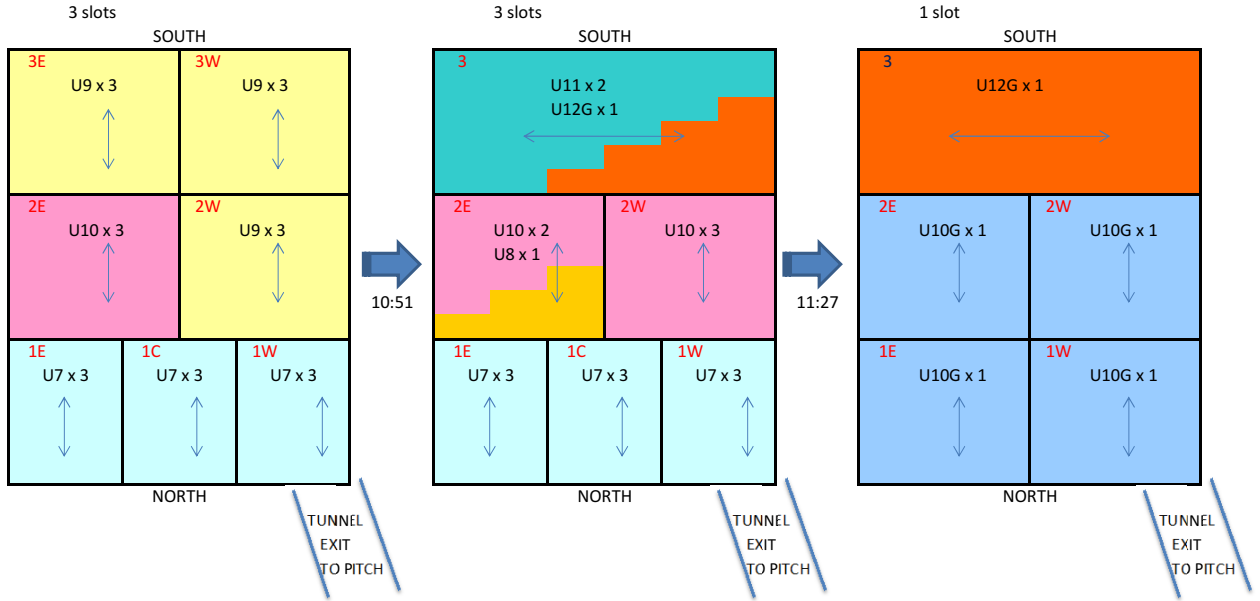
3 slots

SOUTH

| 3E U9 x 3 | 3W U9 x 3 |
|---|---|
| 2E U10 x 3 | 2W U9 x 3 |

| 1E U7 x 3 | 1C U7 x 3 | 1W U7 x 3 |
|---|---|---|

NORTH

TUNNEL EXIT TO PITCH

10:51

3 slots

SOUTH

3 U11 x 2 U12G x 1

| 2E U10 x 2 U8 x 1 | 2W U10 x 3 |
|---|---|

| 1E U7 x 3 | 1C U7 x 3 | 1W U7 x 3 |
|---|---|---|

NORTH

TUNNEL EXIT TO PITCH

11:27

1 slot

SOUTH

3 U12G x 1

| 2E U10G x 1 | 2W U10G x 1 |
|---|---|
| 1E U10G x 1 | 1W U10G x 1 |

NORTH

TUNNEL EXIT TO PITCH